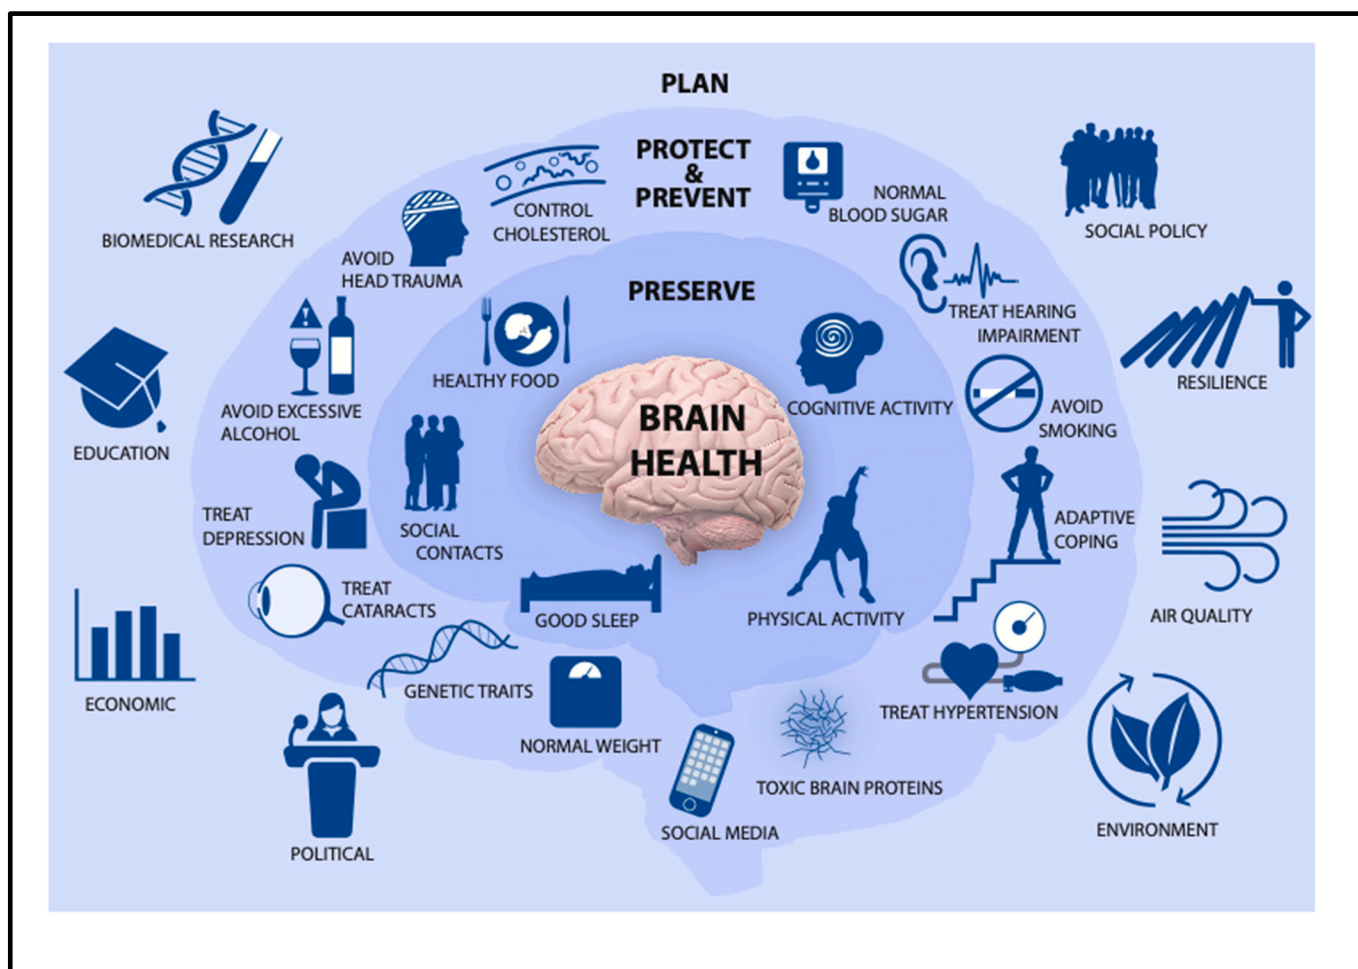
PLAN

PROTECT & PREVENT

BIOMEDICAL RESEARCH

CONTROL CHOLESTEROL

NORMAL BLOOD SUGAR

SOCIAL POLICY

AVOID HEAD TRAUMA

PRESERVE

TREAT HEARING IMPAIRMENT

RESILIENCE

AVOID EXCESSIVE ALCOHOL

HEALTHY FOOD

BRAIN HEALTH

COGNITIVE ACTIVITY

AVOID SMOKING

EDUCATION

TREAT DEPRESSION

SOCIAL CONTACTS

ADAPTIVE COPING

TREAT CATARACTS

GOOD SLEEP

PHYSICAL ACTIVITY

AIR QUALITY

ECONOMIC

GENETIC TRAITS

NORMAL WEIGHT

TREAT HYPERTENSION

TOXIC BRAIN PROTEINS

SOCIAL MEDIA

ENVIRONMENT

POLITICAL